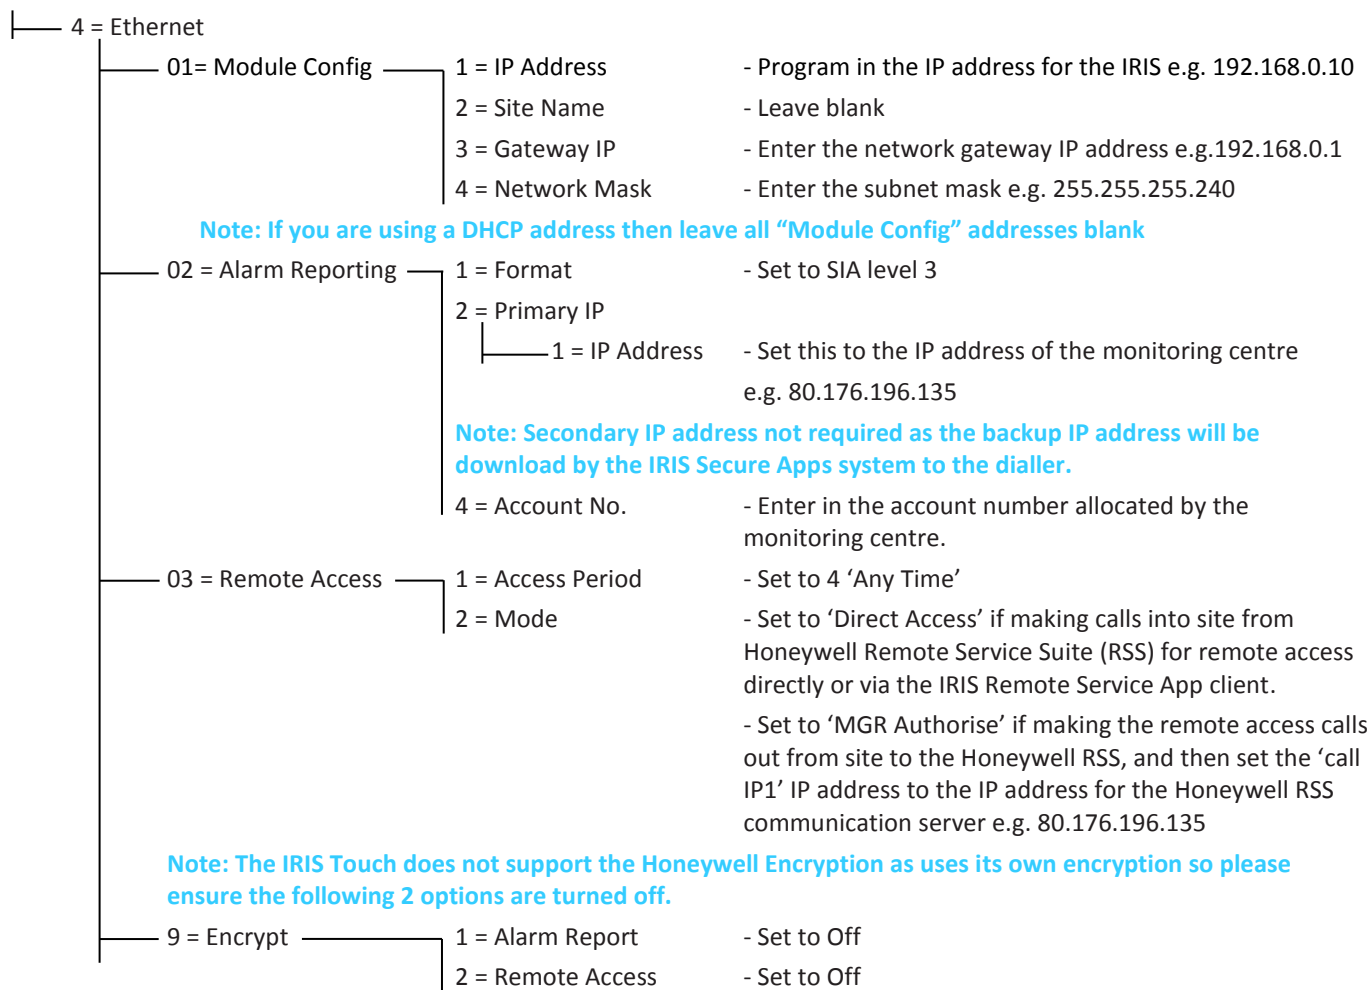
4 = Ethernet

01= Module Config

1 = IP Address - Program in the IP address for the IRIS e.g. 192.168.0.10

2 = Site Name - Leave blank

3 = Gateway IP - Enter the network gateway IP address e.g.192.168.0.1

4 = Network Mask - Enter the subnet mask e.g. 255.255.255.240

Note: If you are using a DHCP address then leave all “Module Config” addresses blank

02 = Alarm Reporting

1 = Format - Set to SIA level 3

2 = Primary IP

1 = IP Address - Set this to the IP address of the monitoring centre e.g. 80.176.196.135

Note: Secondary IP address not required as the backup IP address will be download by the IRIS Secure Apps system to the dialler.

4 = Account No. - Enter in the account number allocated by the monitoring centre.

03 = Remote Access

1 = Access Period - Set to 4 ‘Any Time’

2 = Mode - Set to ‘Direct Access’ if making calls into site from Honeywell Remote Service Suite (RSS) for remote access directly or via the IRIS Remote Service App client.

- Set to ‘MGR Authorise’ if making the remote access calls out from site to the Honeywell RSS, and then set the ‘call IP1’ IP address to the IP address for the Honeywell RSS communication server e.g. 80.176.196.135

Note: The IRIS Touch does not support the Honeywell Encryption as uses its own encryption so please ensure the following 2 options are turned off.

9 = Encrypt

1 = Alarm Report - Set to Off

2 = Remote Access - Set to Off